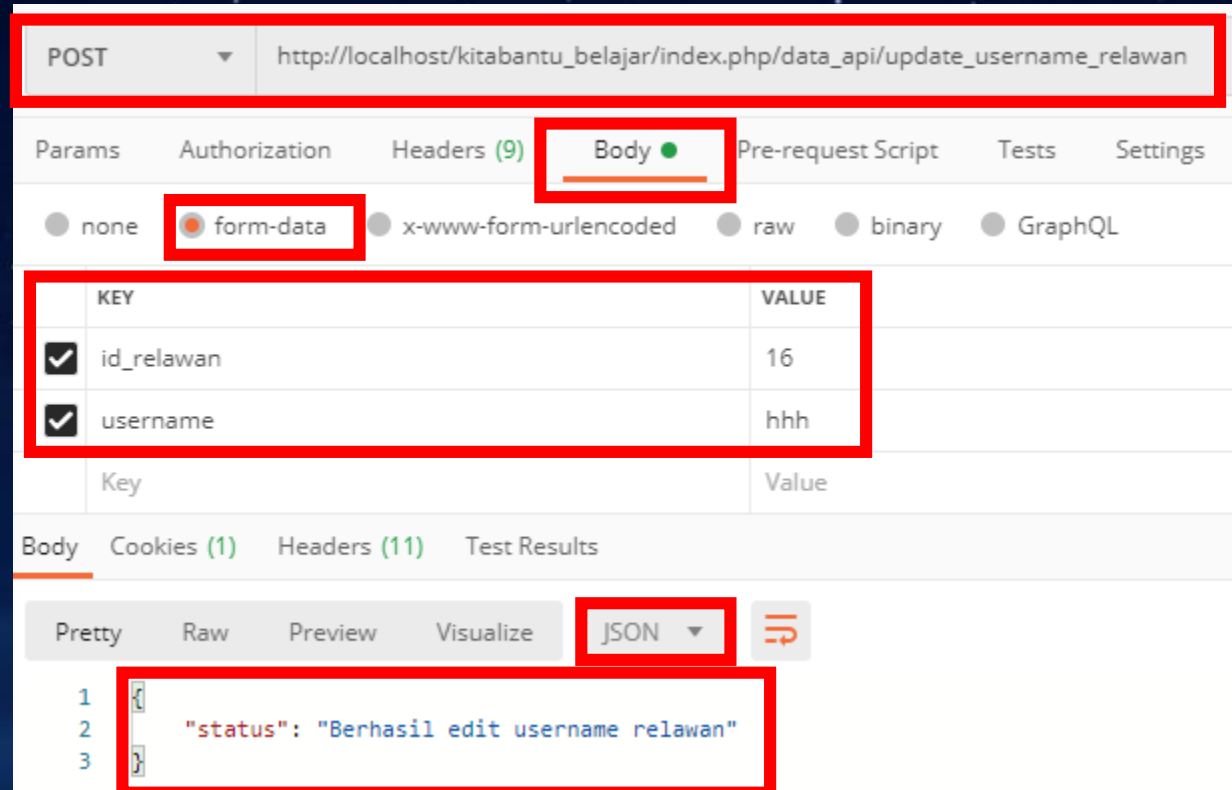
POST

http://localhost/kitabantu_belajar/index.php/data_api/update_username_relawan

Params Authorization Headers (9) Body Pre-request Script Tests Settings

none form-data x-www-form-urlencoded raw binary GraphQL

| KEY | VALUE |
|---|---|
| id_relawan | 16 |
| username | hhh |
| Key | Value |

Body Cookies (1) Headers (11) Test Results

Pretty Raw Preview Visualize JSON

1 {
2 "status": "Berhasil edit username relawan"
3 }